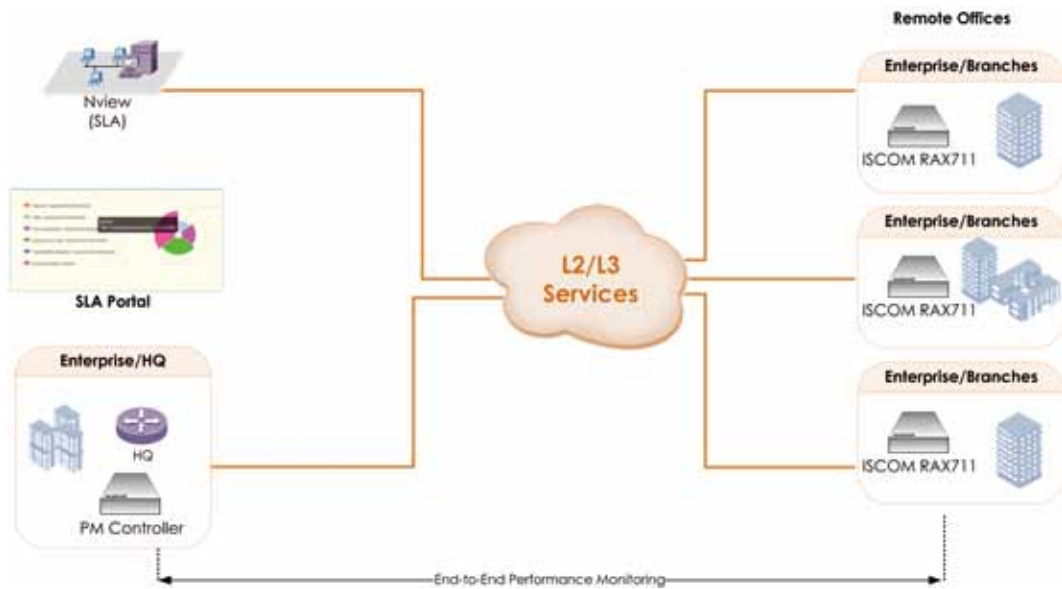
Remote Offices

Nview
(SLA)

Enterprise/Branches

ISCOM RAX711

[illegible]

SLA Portal

L2/L3
Services

Enterprise/Branches

ISCOM RAX711

Enterprise/HQ

HQ

PM Controller

Enterprise/Branches

ISCOM RAX711

End-to-End Performance Monitoring